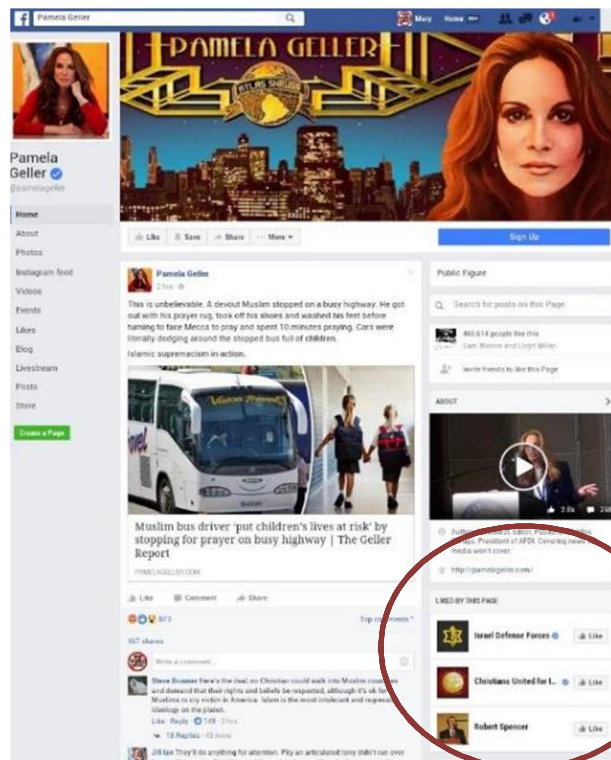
Pamela Geller

Mary Home

PAMELA GELLER

ATLAS SHRUGS

Pamela Geller
@pamelageller

Home
About
Photos
Instagram feed
Videos
Events
Likes
Blog
Livestream
Posts
Store

Create a Page

Like Save Share More

Sign Up

Pamela Geller
2 hrs

This is unbelievable. A devout Muslim stopped on a busy highway. He got out with his prayer rug, took off his shoes and washed his feet before turning to face Mecca to pray and spent 10 minutes praying. Cars were literally dodging around the stopped bus full of children.

Islamic supremacism in action.

Muslim bus driver 'put children's lives at risk' by stopping for prayer on busy highway | The Geller Report

PAMELAGELLER.COM

Like Comment Share

873

Top comments

467 shares

Write a comment...

Steve Brunner Here's the deal, no Christian could walk into Muslim countries and demand that their rights and beliefs be respected, although it's ok for Muslims to cry victim in America. Islam is the most intolerant and regressive ideology on the planet.

Like · Reply · 149 · 2 hrs

18 Replies · 43 mins

Jill Ian They'll do anything for attention. Pity an articulated lorry didn't run over

Public Figure

Search for posts on this Page

460,614 people like this
Sam Warren and Lloyd Miller

Invite friends to like this Page

ABOUT

Author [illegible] Editor, Pub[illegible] Shrugs. President of AFDI. Covering news media won't cover.

http://pamelageller.com/

LIKED BY THIS PAGE

Israel Defense Forces Like

Christians United for I... Like

Robert Spencer Like